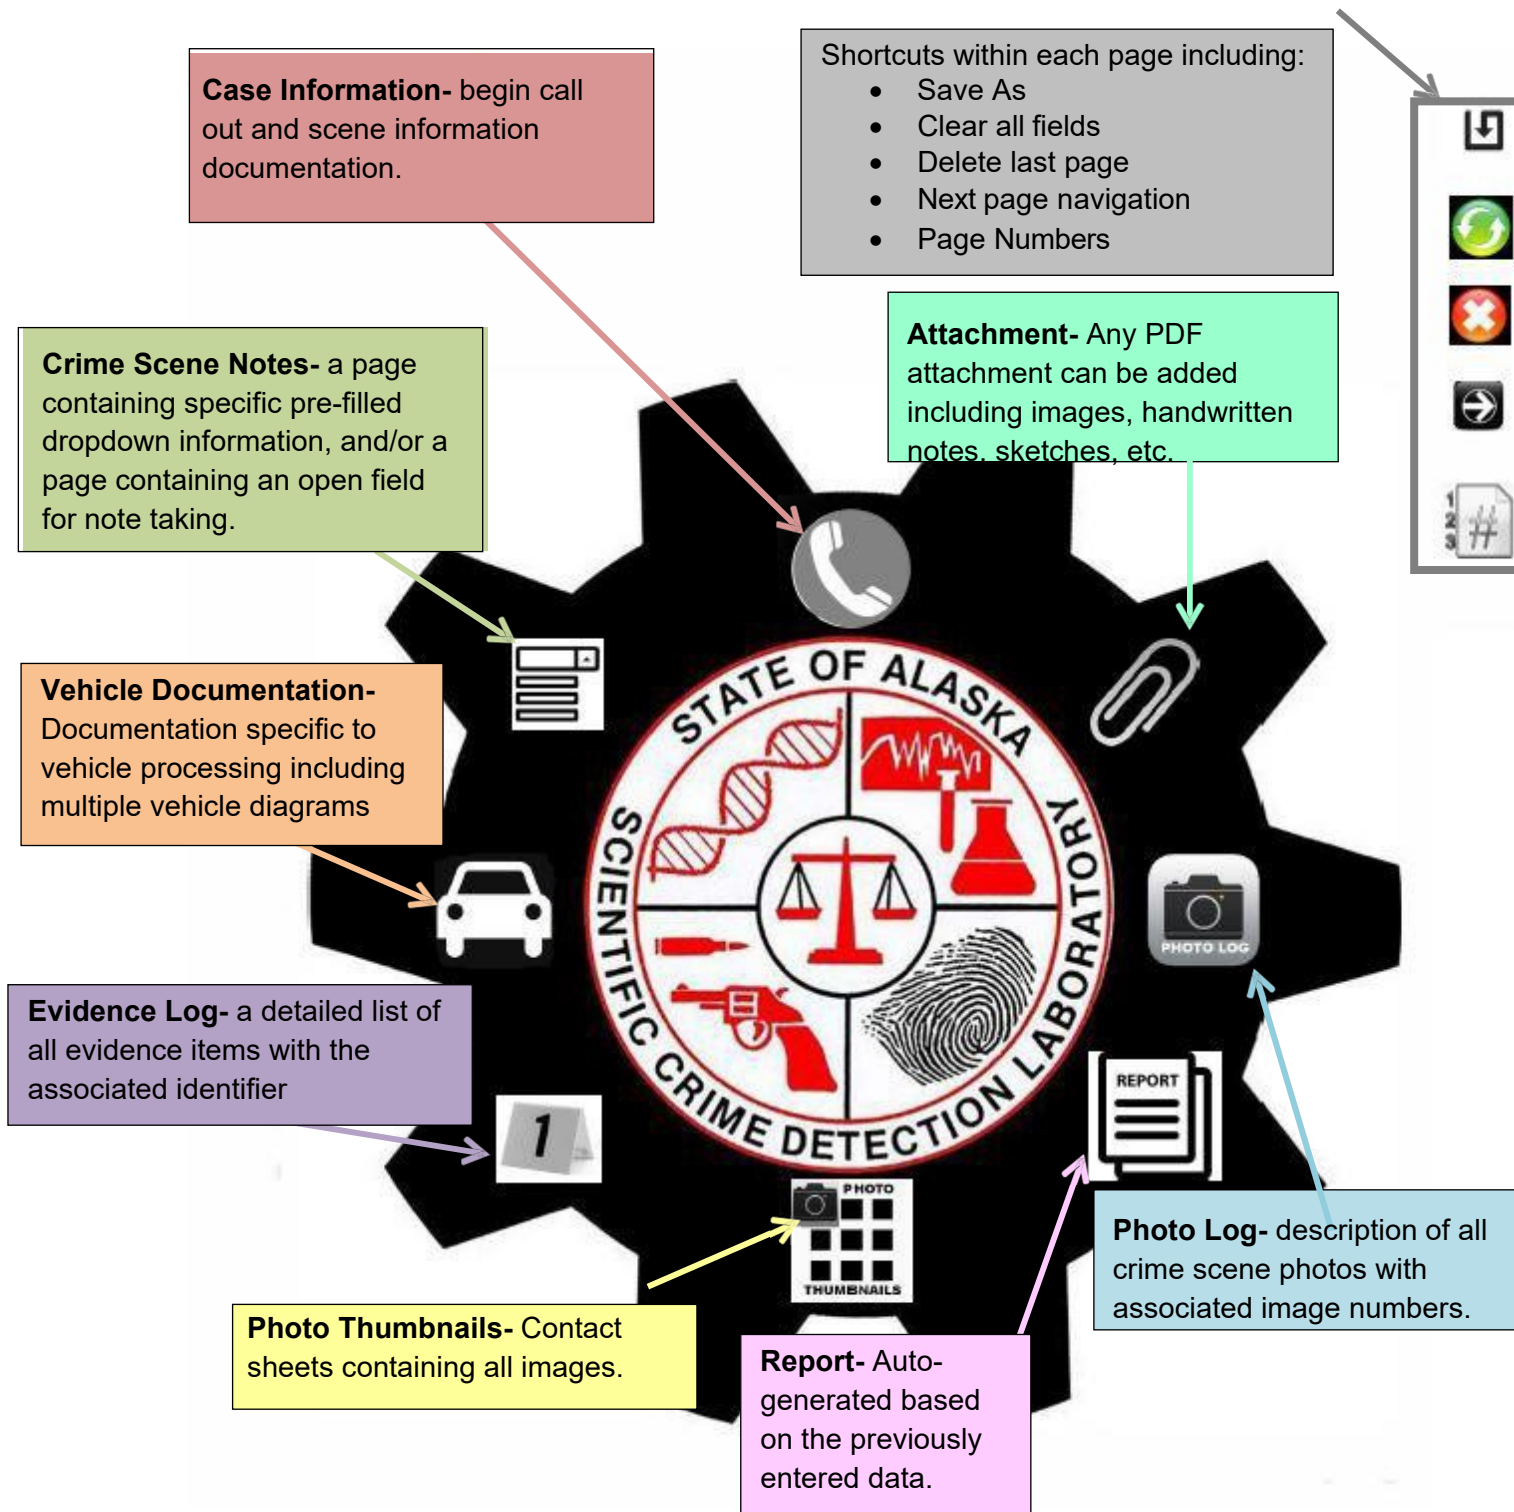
**Case Information-** begin call out and scene information documentation.

Shortcuts within each page including:
- Save As
- Clear all fields
- Delete last page
- Next page navigation
- Page Numbers

**Crime Scene Notes-** a page containing specific pre-filled dropdown information, and/or a page containing an open field for note taking.

**Attachment-** Any PDF attachment can be added including images, handwritten notes, sketches, etc.

**Vehicle Documentation-** Documentation specific to vehicle processing including multiple vehicle diagrams

STATE OF ALASKA SCIENTIFIC CRIME DETECTION LABORATORY

PHOTO LOG

REPORT

**Evidence Log-** a detailed list of all evidence items with the associated identifier

1

PHOTO THUMBNAILS

**Photo Log-** description of all crime scene photos with associated image numbers.

**Photo Thumbnails-** Contact sheets containing all images.

**Report-** Auto-generated based on the previously entered data.

1 2 3 #